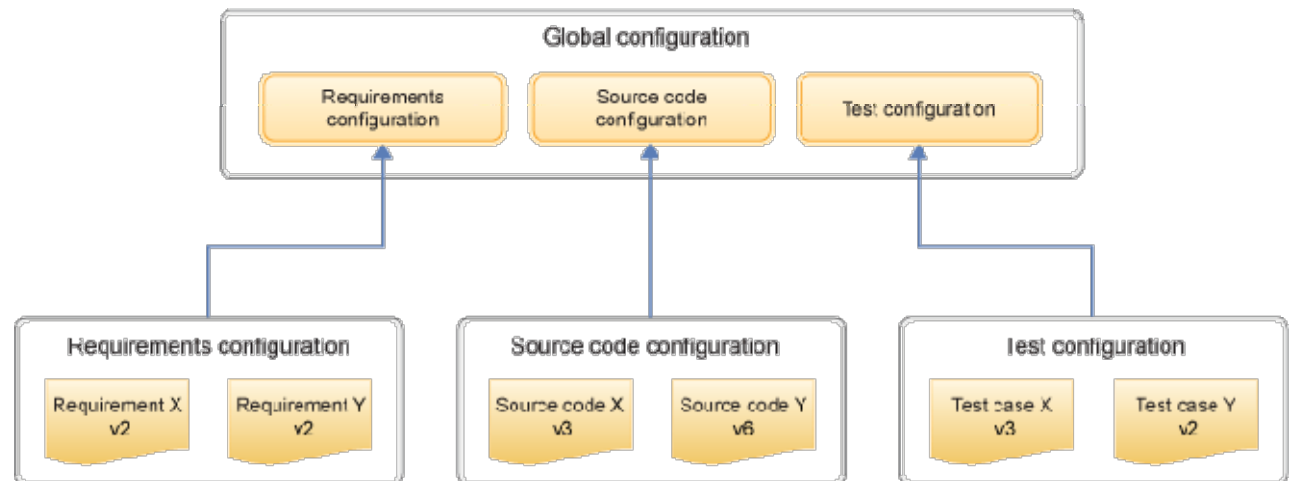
Global configuration

Requirements configuration

Source code configuration

Test configuration

Requirements configuration

Requirement X v2

Requirement Y v2

Source code configuration

Source code X v3

Source code Y v6

Test configuration

Test case X v3

Test case Y v2